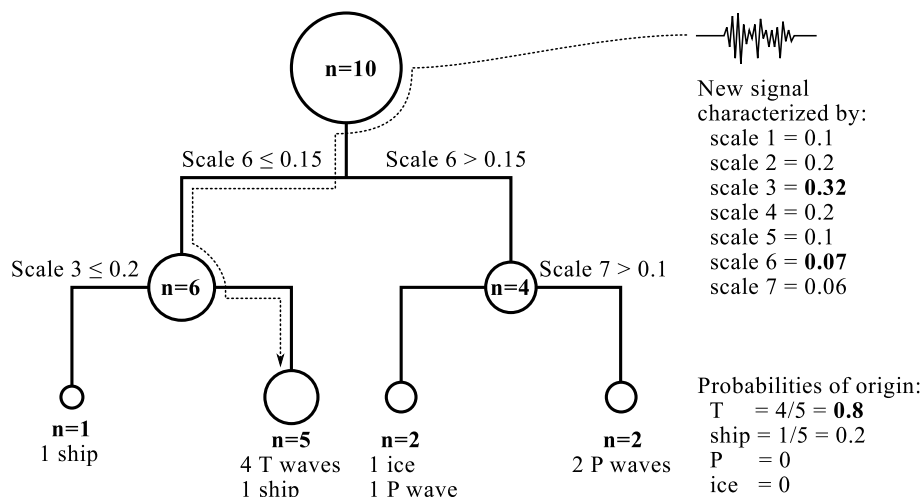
n=10

New signal characterized by:
scale 1 = 0.1
scale 2 = 0.2
scale 3 = **0.32**
scale 4 = 0.2
scale 5 = 0.1
scale 6 = **0.07**
scale 7 = 0.06

Scale 6 $\leq$ 0.15
Scale 6 > 0.15

Scale 3 $\leq$ 0.2
n=6
n=4
Scale 7 > 0.1

n=1
1 ship

n=5
4 T waves
1 ship

n=2
1 ice
1 P wave

n=2
2 P waves

Probabilities of origin:
T = 4/5 = **0.8**
ship = 1/5 = 0.2
P = 0
ice = 0